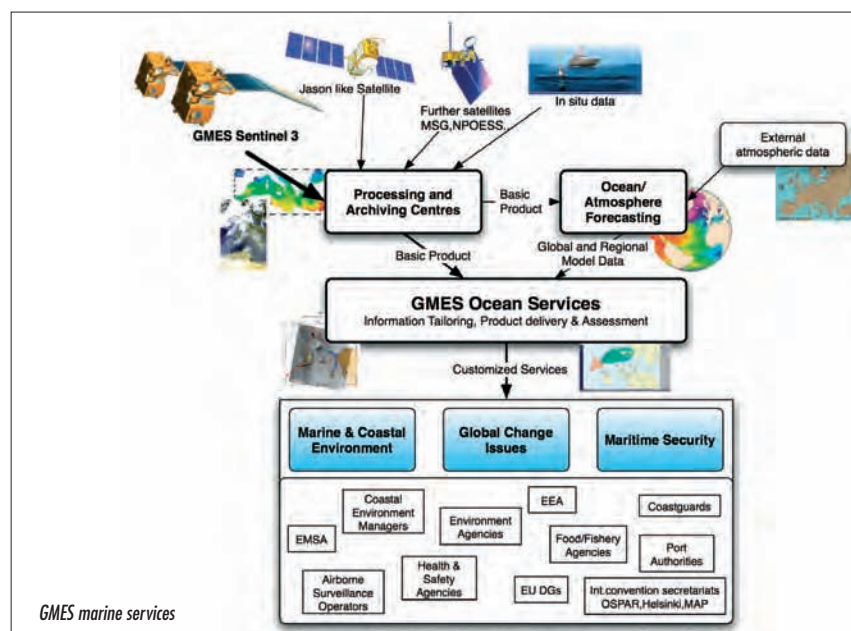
Jason like Satellite

Further satellites MSG,NPOESS,

In situ data

GMES Sentinel 3

External atmospheric data

Processing and Archiving Centres

Basic Product

Ocean/ Atmosphere Forecasting

Basic Product

Global and Regional Model Data

GMES Ocean Services
Information Tailoring, Product delivery & Assessment

Customized Services

Marine & Coastal Environment

Global Change Issues

Maritime Security

Coastal Environment Managers

EEA

Coastguards

EMSA

Environment Agencies

Food/Fishery Agencies

Port Authorities

Airborne Surveillance Operators

Health & Safety Agencies

EU DGs

Int.convention secretariats OSPAR,Helsinki,MAP

GMES marine services